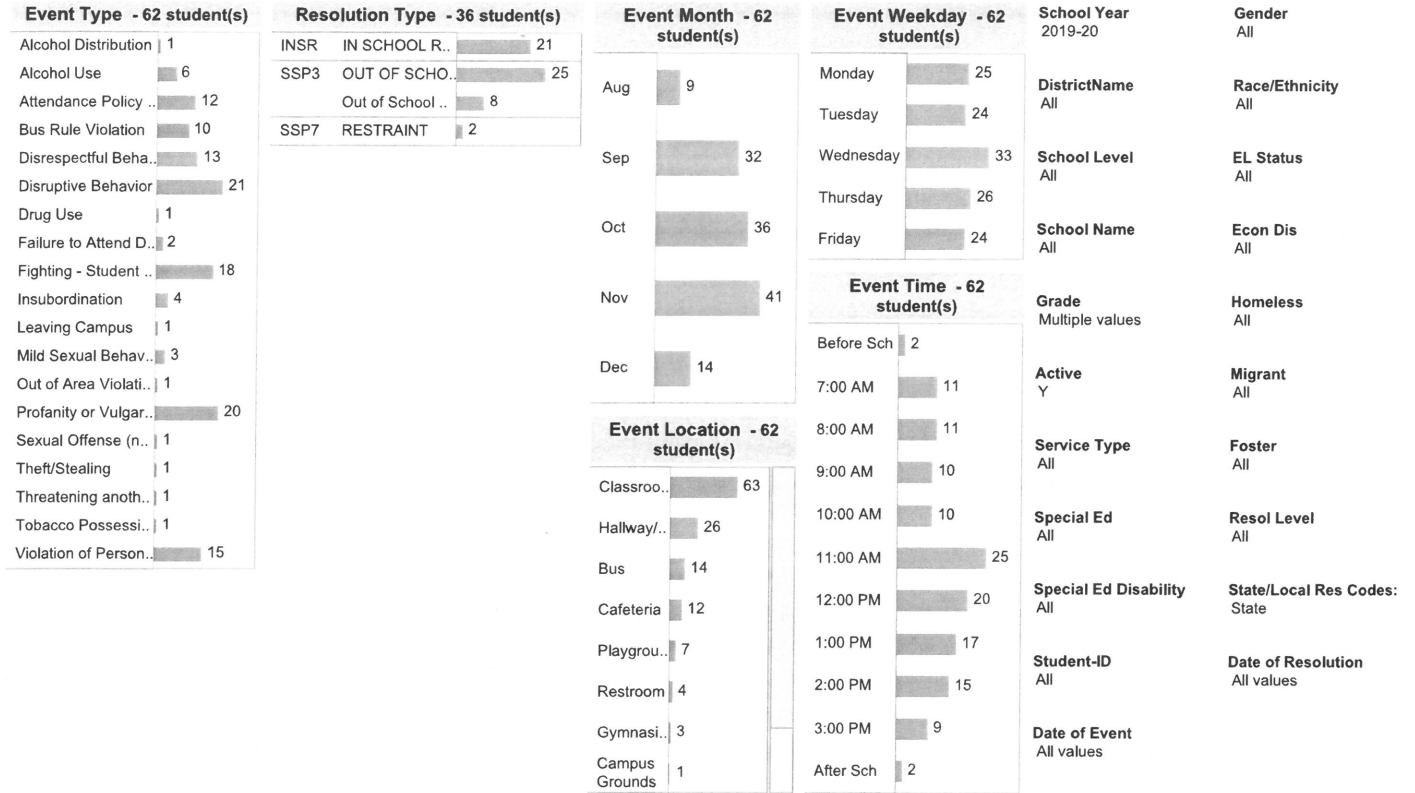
**Event Type - 62 student(s)**

| | |
|---|---|
| Alcohol Distribution | 1 |
| Alcohol Use | 6 |
| Attendance Policy .. | 12 |
| Bus Rule Violation | 10 |
| Disrespectful Beha.. | 13 |
| Disruptive Behavior | 21 |
| Drug Use | 1 |
| Failure to Attend D.. | 2 |
| Fighting - Student .. | 18 |
| Insubordination | 4 |
| Leaving Campus | 1 |
| Mild Sexual Behav.. | 3 |
| Out of Area Violati.. | 1 |
| Profanity or Vulgar.. | 20 |
| Sexual Offense (n.. | 1 |
| Theft/Stealing | 1 |
| Threatening anoth.. | 1 |
| Tobacco Possessi.. | 1 |
| Violation of Person.. | 15 |

**Resolution Type - 36 student(s)**

| | | |
|---|---|---|
| INSR | IN SCHOOL R.. | 21 |
| SSP3 | OUT OF SCHO.. | 25 |
| | Out of School .. | 8 |
| SSP7 | RESTRAINT | 2 |

**Event Month - 62 student(s)**

| | |
|---|---|
| Aug | 9 |
| Sep | 32 |
| Oct | 36 |
| Nov | 41 |
| Dec | 14 |

**Event Location - 62 student(s)**

| | |
|---|---|
| Classroo.. | 63 |
| Hallway/.. | 26 |
| Bus | 14 |
| Cafeteria | 12 |
| Playgrou.. | 7 |
| Restroom | 4 |
| Gymnasi.. | 3 |
| Campus Grounds | 1 |

**Event Weekday - 62 student(s)**

| | |
|---|---|
| Monday | 25 |
| Tuesday | 24 |
| Wednesday | 33 |
| Thursday | 26 |
| Friday | 24 |

**Event Time - 62 student(s)**

| | |
|---|---|
| Before Sch | 2 |
| 7:00 AM | 11 |
| 8:00 AM | 11 |
| 9:00 AM | 10 |
| 10:00 AM | 10 |
| 11:00 AM | 25 |
| 12:00 PM | 20 |
| 1:00 PM | 17 |
| 2:00 PM | 15 |
| 3:00 PM | 9 |
| After Sch | 2 |

**School Year**
2019-20

**DistrictName**
All

**School Level**
All

**School Name**
All

**Grade**
Multiple values

**Active**
Y

**Service Type**
All

**Special Ed**
All

**Special Ed Disability**
All

**Student-ID**
All

**Date of Event**
All values

**Gender**
All

**Race/Ethnicity**
All

**EL Status**
All

**Econ Dis**
All

**Homeless**
All

**Migrant**
All

**Foster**
All

**Resol Level**
All

**State/Local Res Codes:**
State

**Date of Resolution**
All values